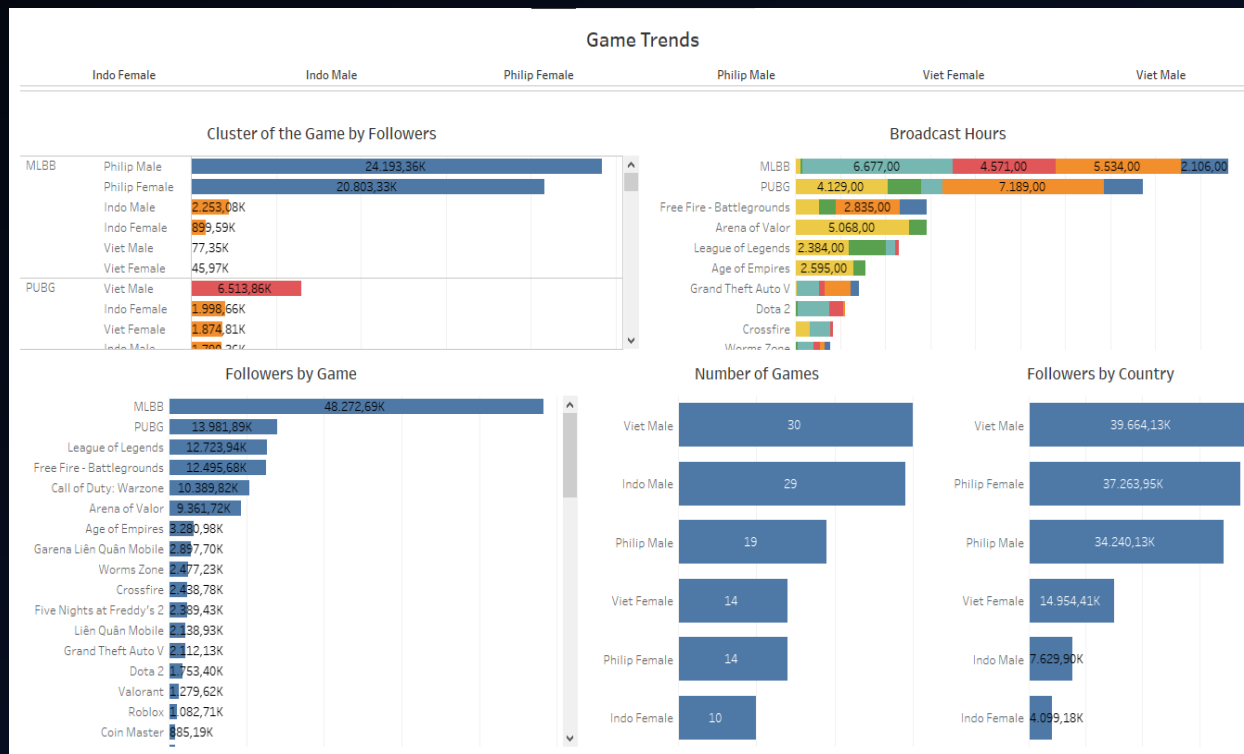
Game Trends

Indo Female Indo Male Philip Female Philip Male Viet Female Viet Male

Cluster of the Game by Followers

| | | |
|---|---|---|
| MLBB | Philip Male | 24.193,36K |
| | Philip Female | 20.803,33K |
| | Indo Male | 2.253,08K |
| | Indo Female | 899,59K |
| | Viet Male | 77,35K |
| | Viet Female | 45,97K |
| PUBG | Viet Male | 6.513,86K |
| | Indo Female | 1.998,66K |
| | Viet Female | 1.874,81K |
| | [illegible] | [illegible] |

Broadcast Hours

| | |
|---|---|
| MLBB | 6.677,00 4.571,00 5.534,00 2.106,00 |
| PUBG | 4.129,00 7.189,00 |
| Free Fire - Battlegrounds | 2.835,00 |
| Arena of Valor | 5.068,00 |
| League of Legends | 2.384,00 |
| Age of Empires | 2.595,00 |
| Grand Theft Auto V | |
| Dota 2 | |
| Crossfire | |
| Worms Zone | |

Followers by Game

| | |
|---|---|
| MLBB | 48.272,69K |
| PUBG | 13.981,89K |
| League of Legends | 12.723,94K |
| Free Fire - Battlegrounds | 12.495,68K |
| Call of Duty: Warzone | 10.389,82K |
| Arena of Valor | 9.361,72K |
| Age of Empires | 3.280,98K |
| Garena Liên Quân Mobile | 2.897,70K |
| Worms Zone | 2.477,23K |
| Crossfire | 2.438,78K |
| Five Nights at Freddy's 2 | 2.389,43K |
| Liên Quân Mobile | 2.138,93K |
| Grand Theft Auto V | 2.112,13K |
| Dota 2 | 1.753,40K |
| Valorant | 1.279,62K |
| Roblox | 1.082,71K |
| Coin Master | 885,19K |

Number of Games

| | |
|---|---|
| Viet Male | 30 |
| Indo Male | 29 |
| Philip Male | 19 |
| Viet Female | 14 |
| Philip Female | 14 |
| Indo Female | 10 |

Followers by Country

| | |
|---|---|
| Viet Male | 39.664,13K |
| Philip Female | 37.263,95K |
| Philip Male | 34.240,13K |
| Viet Female | 14.954,41K |
| Indo Male | 7.629,90K |
| Indo Female | 4.099,18K |